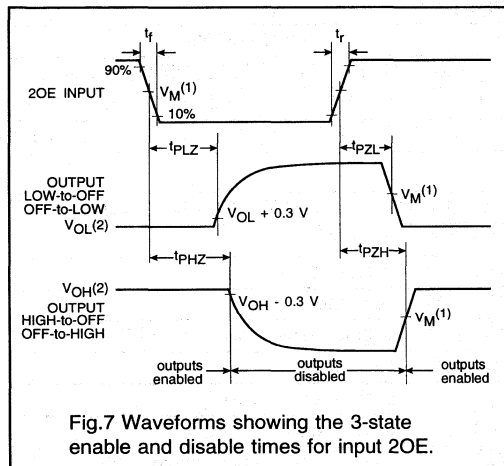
$t_f$

$t_r$

90%

2OE INPUT

$V_M^{(1)}$

10%

$t_{PLZ}$

$t_{PZL}$

OUTPUT LOW-to-OFF OFF-to-LOW

$V_M^{(1)}$

$V_{OL}^{(2)}$

$V_{OL}$ + 0.3 V

$t_{PZH}$

$t_{PHZ}$

$V_{OH}^{(2)}$

OUTPUT HIGH-to-OFF OFF-to-HIGH

$V_{OH}$ - 0.3 V

$V_M^{(1)}$

outputs enabled

outputs disabled

outputs enabled

Fig.7 Waveforms showing the 3-state enable and disable times for input 2OE.